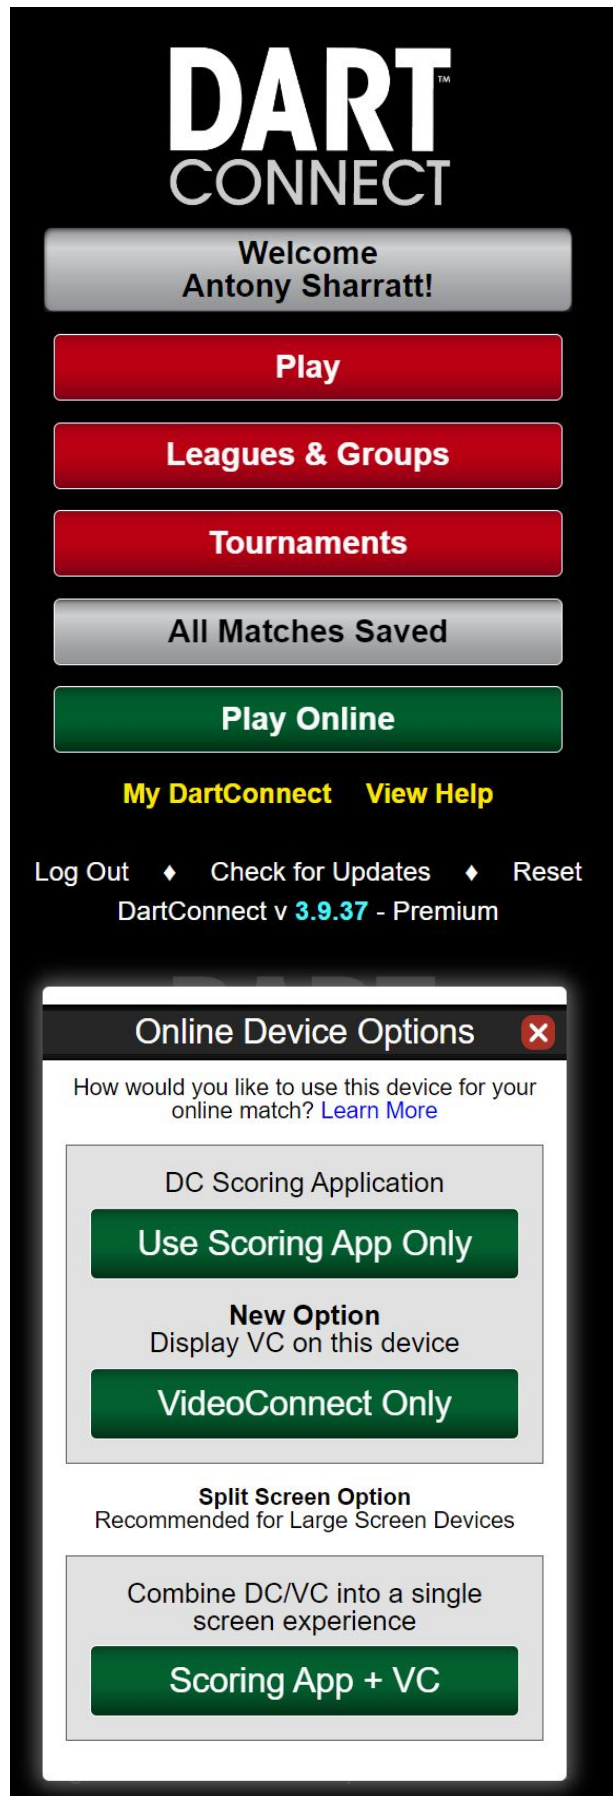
DART™
CONNECT

Welcome
Antony Sharratt!

Play

Leagues & Groups

Tournaments

All Matches Saved

Play Online

My DartConnect View Help

Log Out ♦ Check for Updates ♦ Reset
DartConnect v 3.9.37 - Premium

Online Device Options

How would you like to use this device for your online match? Learn More

DC Scoring Application

Use Scoring App Only

New Option
Display VC on this device

VideoConnect Only

Split Screen Option
Recommended for Large Screen Devices

Combine DC/VC into a single screen experience

Scoring App + VC